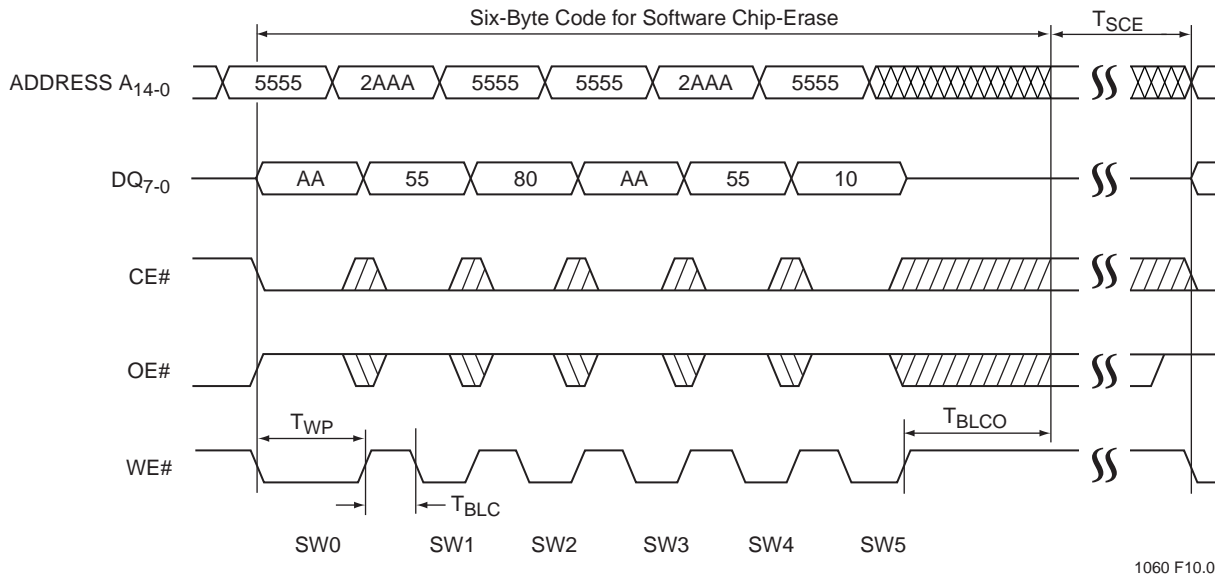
Six-Byte Code for Software Chip-Erase

$T_{SCE}$

ADDRESS $A_{14-0}$

5555 2AAA 5555 5555 2AAA 5555

$DQ_{7-0}$

AA 55 80 AA 55 10

CE#

OE#

$T_{WP}$

$T_{BLCO}$

WE#

$T_{BLC}$

SW0 SW1 SW2 SW3 SW4 SW5

1060 F10.0